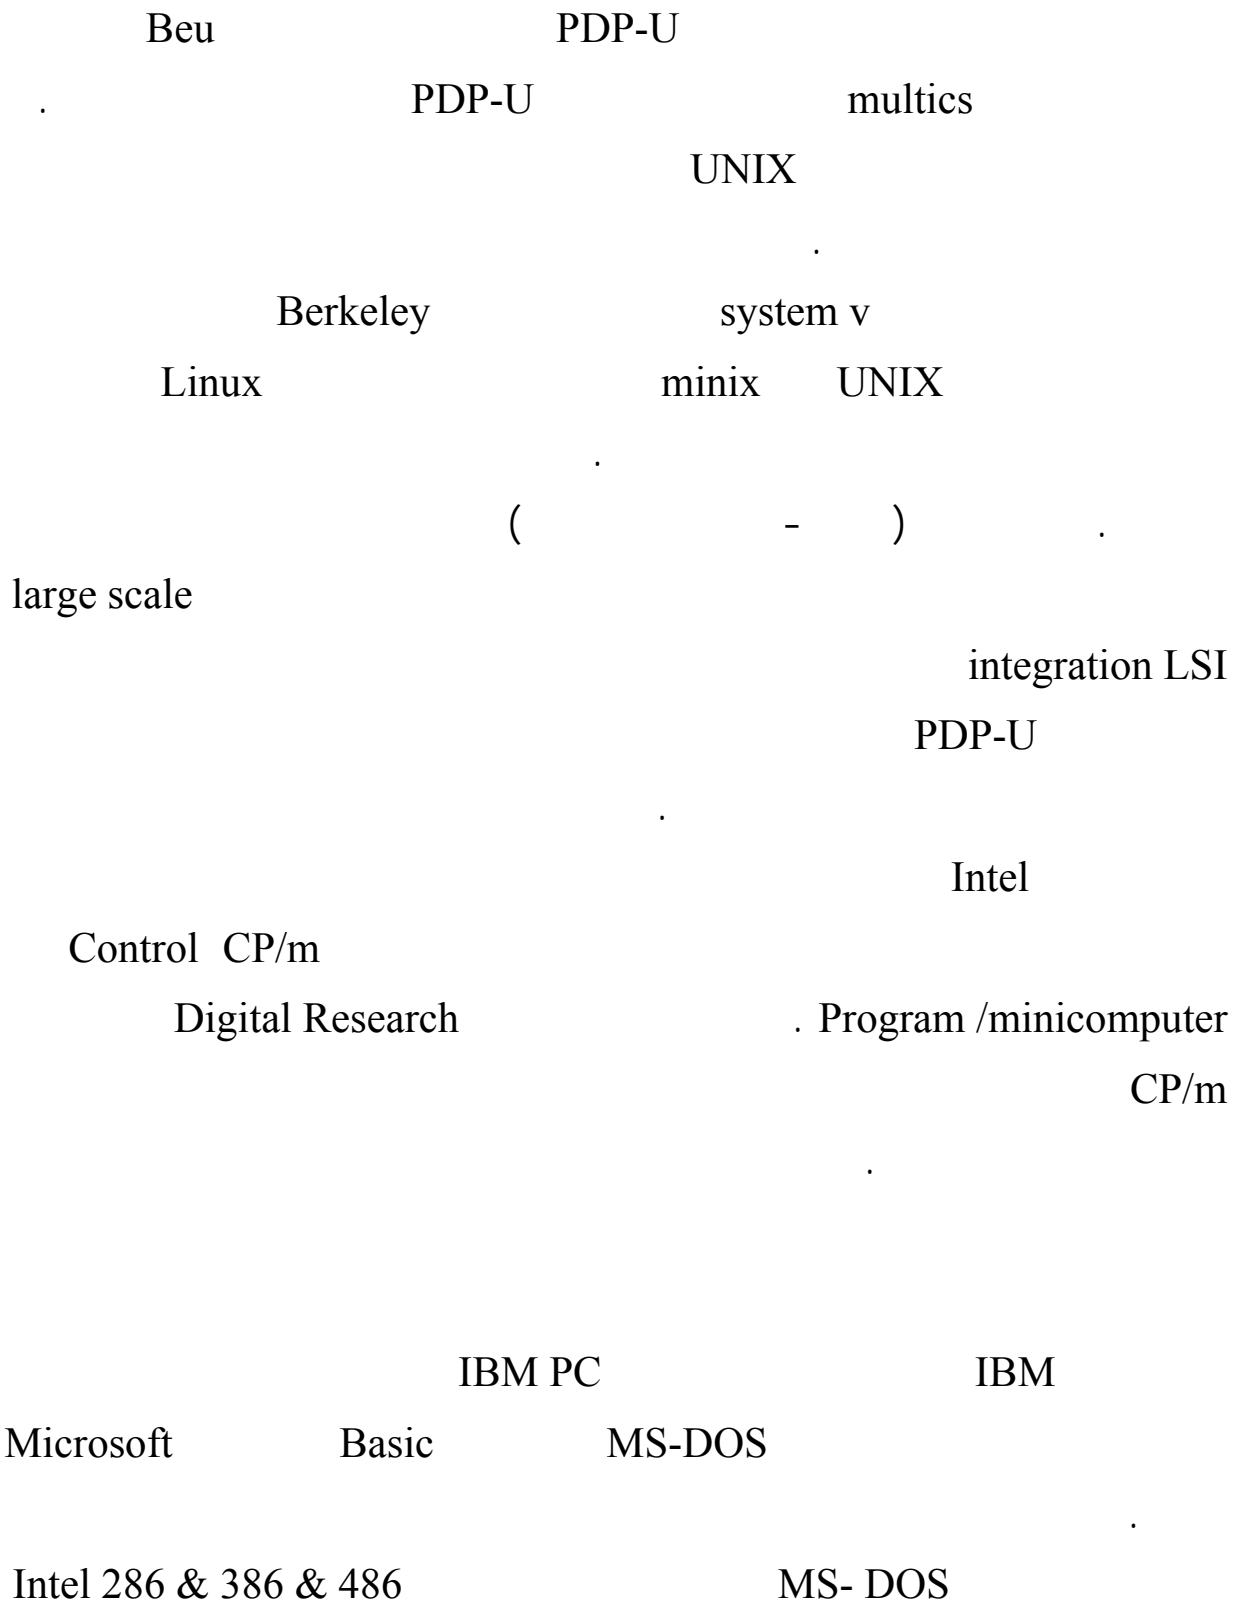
Beu PDP-U

. PDP-U multics

UNIX

.

Berkeley system v

Linux minix UNIX

.

( - ) .

large scale

integration LSI

PDP-U

.

Intel

Control CP/m

Digital Research . Program /minicomputer

CP/m

.

IBM PC IBM

Microsoft Basic MS-DOS

.

Intel 286 & 386 & 486 MS- DOS